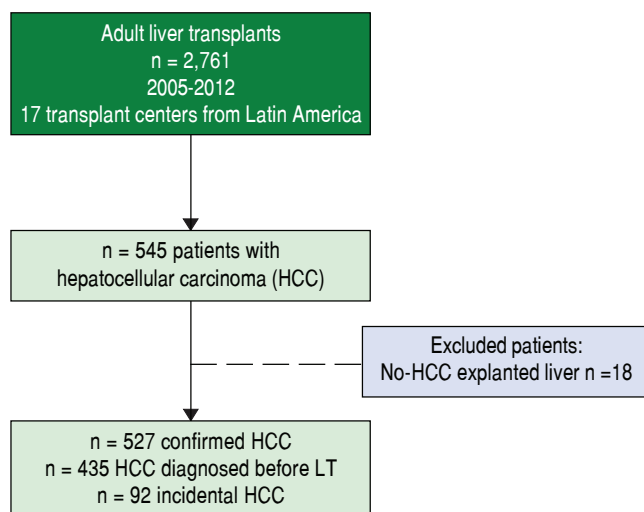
Adult liver transplants
n = 2,761
2005-2012
17 transplant centers from Latin America

n = 545 patients with
hepatocellular carcinoma (HCC)

Excluded patients:
No-HCC explanted liver n =18

n = 527 confirmed HCC
n = 435 HCC diagnosed before LT
n = 92 incidental HCC